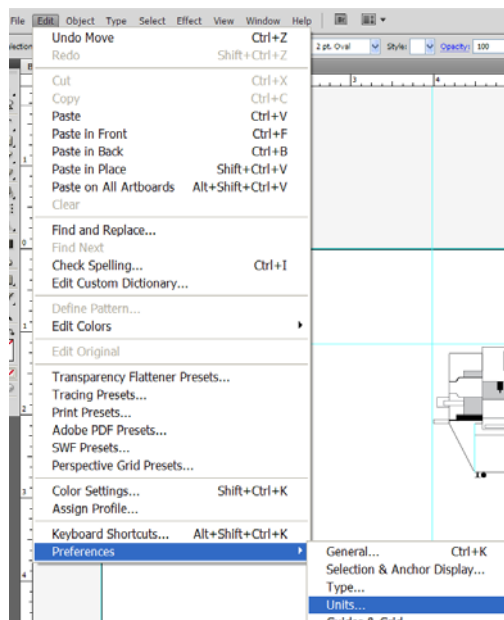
File Edit Object Type Select Effect View Window Help

2 pt. Oval Style: Opacity: 100

Undo Move Ctrl+Z
Redo Shift+Ctrl+Z

Cut Ctrl+X
Copy Ctrl+C
Paste Ctrl+V
Paste in Front Ctrl+F
Paste in Back Ctrl+B
Paste in Place Shift+Ctrl+V
Paste on All Artboards Alt+Shift+Ctrl+V
Clear

Find and Replace...
Find Next
Check Spelling... Ctrl+I
Edit Custom Dictionary...

Define Pattern...
Edit Colors

Edit Original

Transparency Flattener Presets...
Tracing Presets...
Print Presets...
Adobe PDF Presets...
SWF Presets...
Perspective Grid Presets...

Color Settings... Shift+Ctrl+K
Assign Profile...

Keyboard Shortcuts... Alt+Shift+Ctrl+K
Preferences

General... Ctrl+K
Selection & Anchor Display...
Type...
Units...
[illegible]